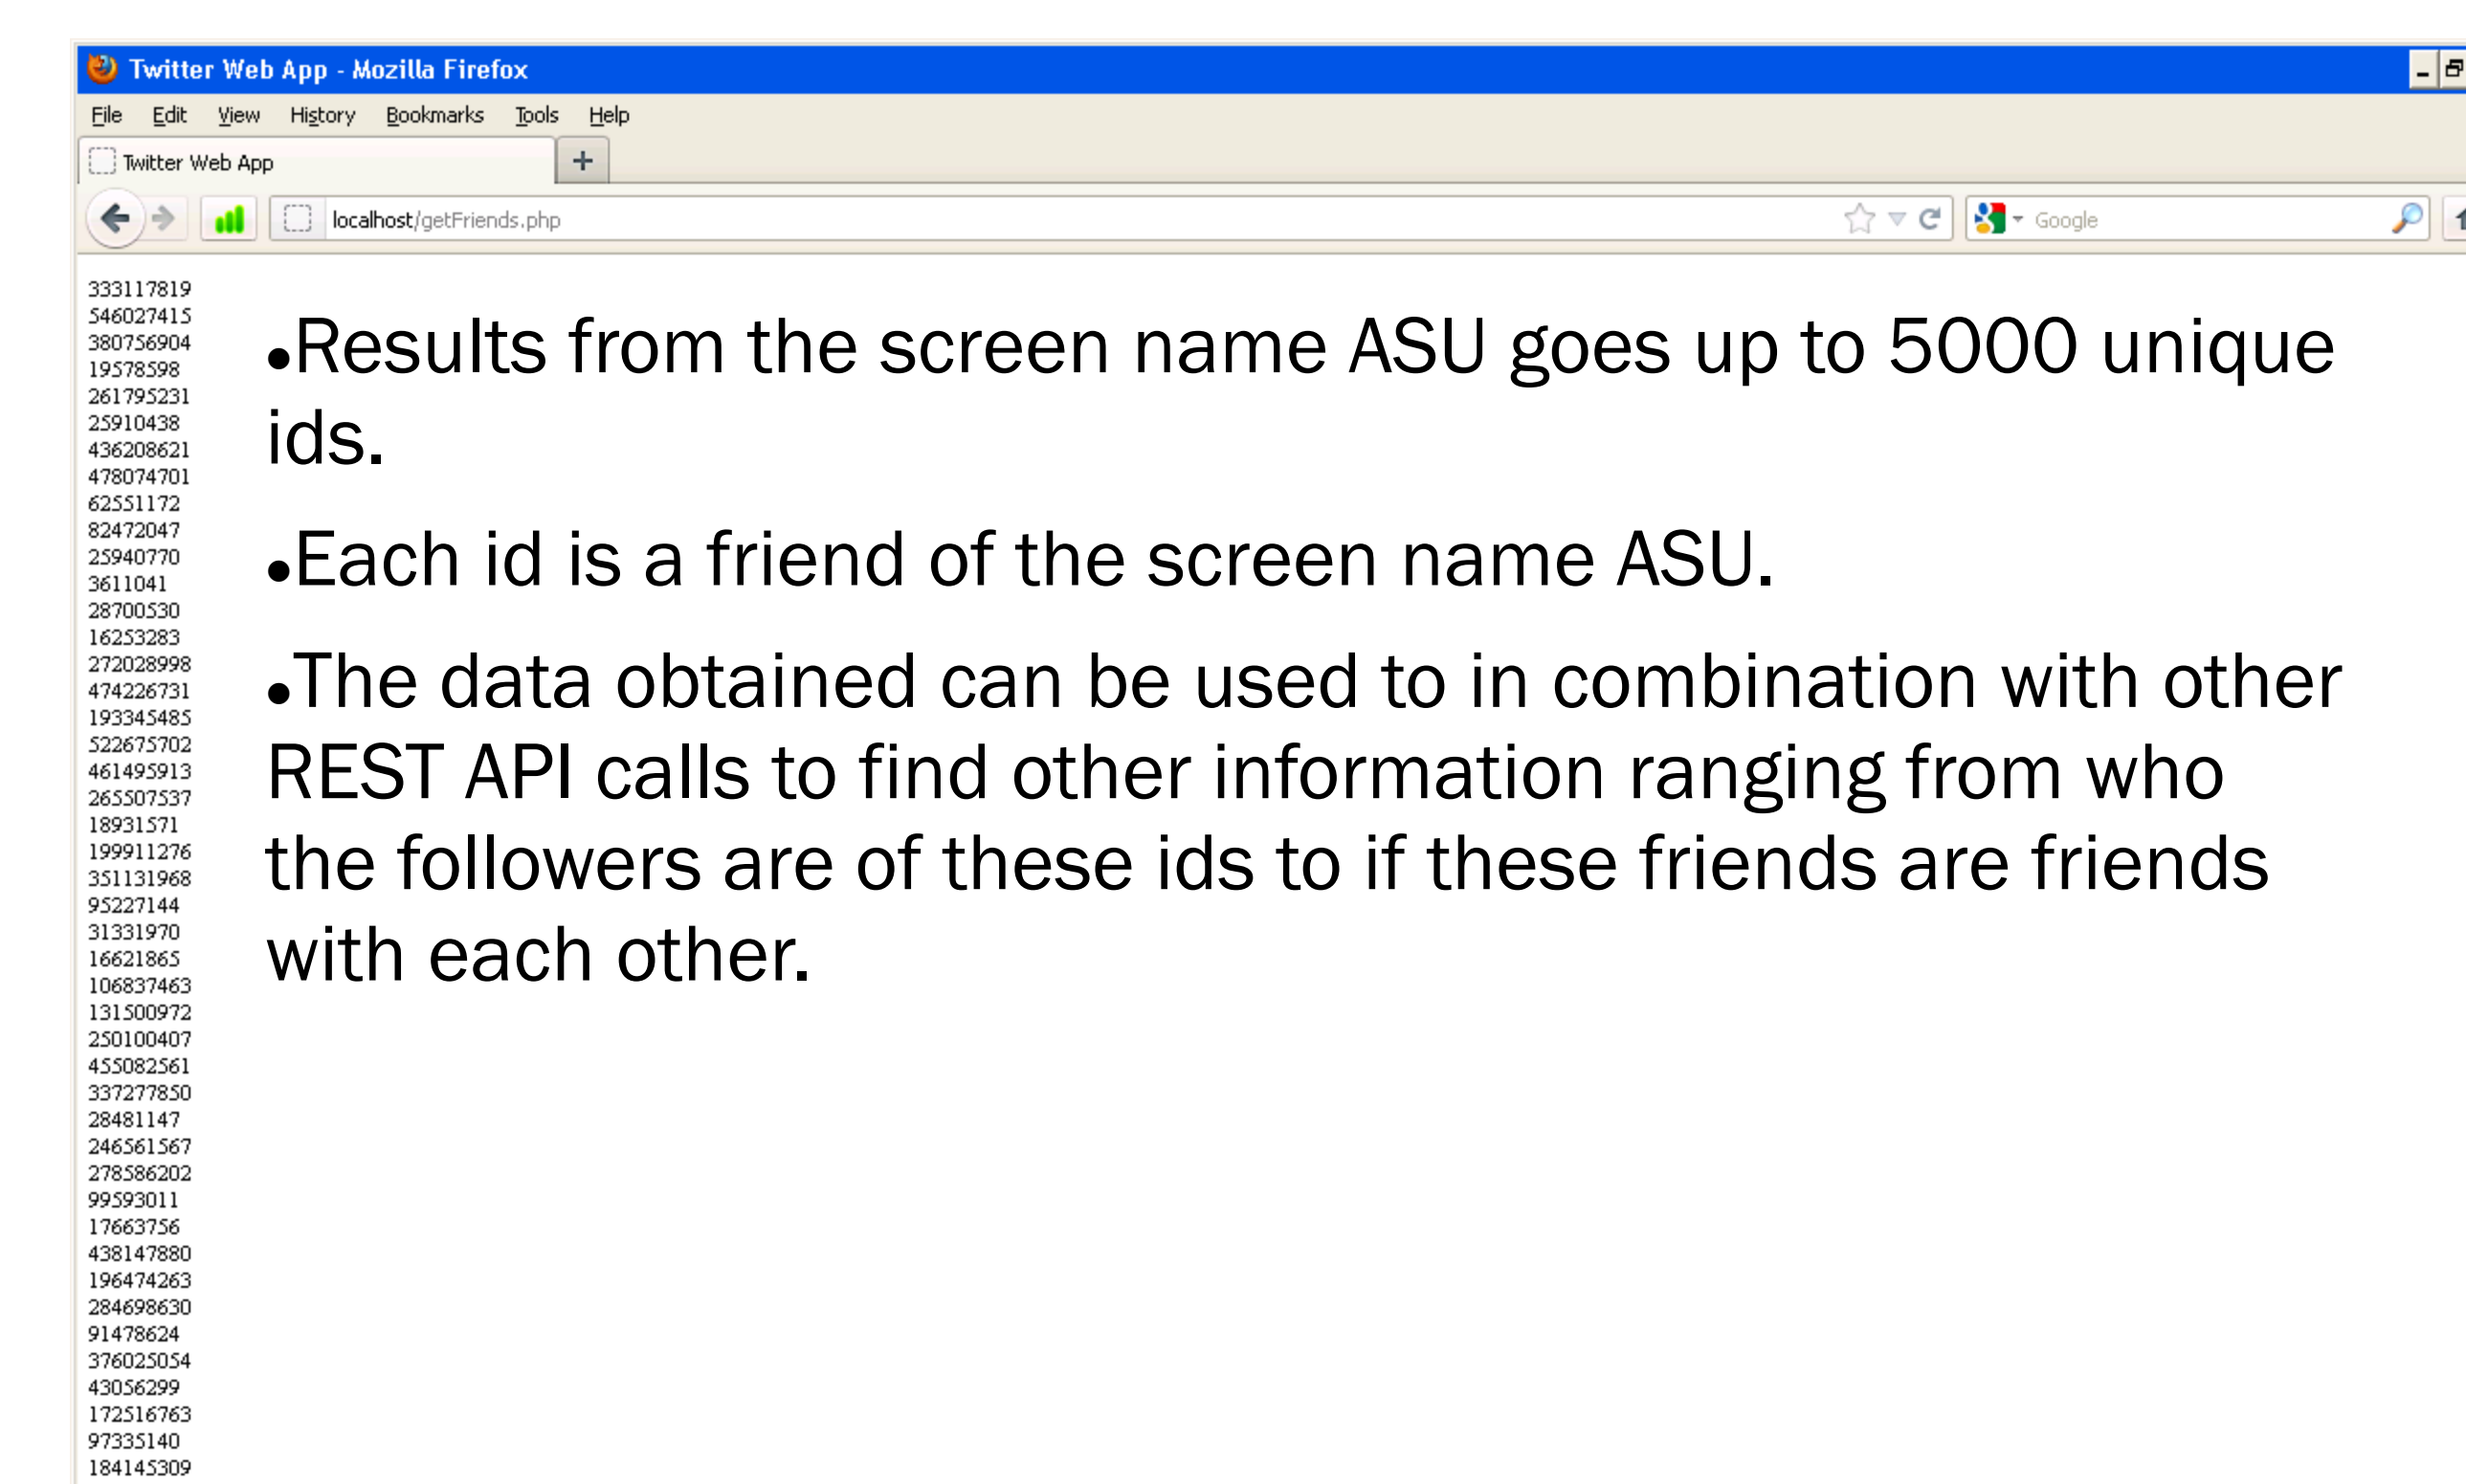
Twitter Web App - Mozilla Firefox

File Edit View History Bookmarks Tools Help

Twitter Web App +

localhost/getFriends.php

Google

333117819
546027415
380756904
19578598
261795231
25910438
436208621
478074701
62551172
82472047
25940770
3611041
28700530
16253283
272028998
474226731
193345485
522675702
461495913
265507537
18931571
199911276
351131968
95227144
31331970
16621865
106837463
131500972
250100407
455082561
337277850
28481147
246561567
278586202
99593011
17663756
438147880
196474263
284698630
91478624
376025054
43056299
172516763
97335140
184145309

•Results from the screen name ASU goes up to 5000 unique ids.

•Each id is a friend of the screen name ASU.

•The data obtained can be used to in combination with other REST API calls to find other information ranging from who the followers are of these ids to if these friends are friends with each other.